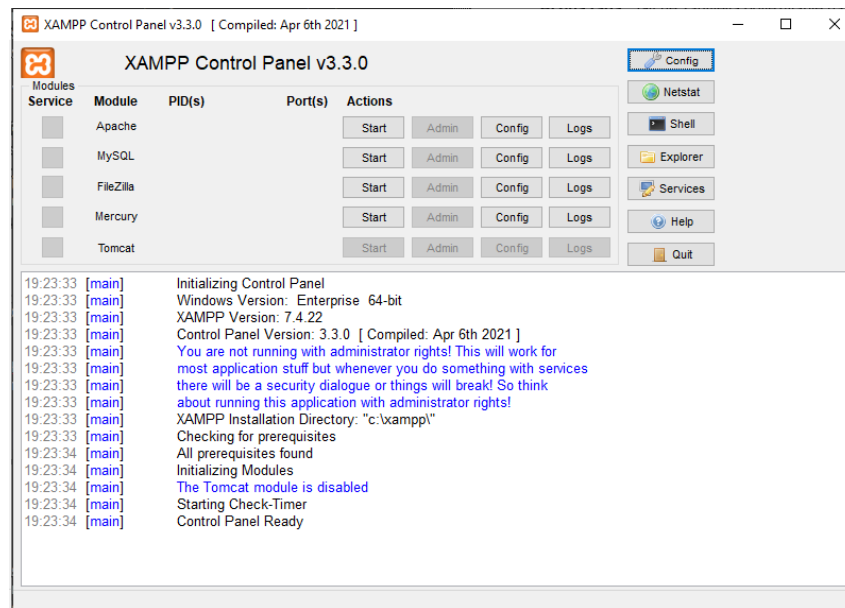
XAMPP Control Panel v3.3.0 [ Compiled: Apr 6th 2021 ]

XAMPP Control Panel v3.3.0

Modules

| Service | Module | PID(s) | Port(s) | Actions | | | |
|---|---|---|---|---|---|---|---|
| | Apache | | | Start | Admin | Config | Logs |
| | MySQL | | | Start | Admin | Config | Logs |
| | FileZilla | | | Start | Admin | Config | Logs |
| | Mercury | | | Start | Admin | Config | Logs |
| | Tomcat | | | Start | Admin | Config | Logs |

Config
Netstat
Shell
Explorer
Services
Help
Quit

19:23:33 [main] Initializing Control Panel
19:23:33 [main] Windows Version: Enterprise 64-bit
19:23:33 [main] XAMPP Version: 7.4.22
19:23:33 [main] Control Panel Version: 3.3.0 [ Compiled: Apr 6th 2021 ]
19:23:33 [main] You are not running with administrator rights! This will work for
19:23:33 [main] most application stuff but whenever you do something with services
19:23:33 [main] there will be a security dialogue or things will break! So think
19:23:33 [main] about running this application with administrator rights!
19:23:33 [main] XAMPP Installation Directory: "c:\xampp\"
19:23:33 [main] Checking for prerequisites
19:23:34 [main] All prerequisites found
19:23:34 [main] Initializing Modules
19:23:34 [main] The Tomcat module is disabled
19:23:34 [main] Starting Check-Timer
19:23:34 [main] Control Panel Ready